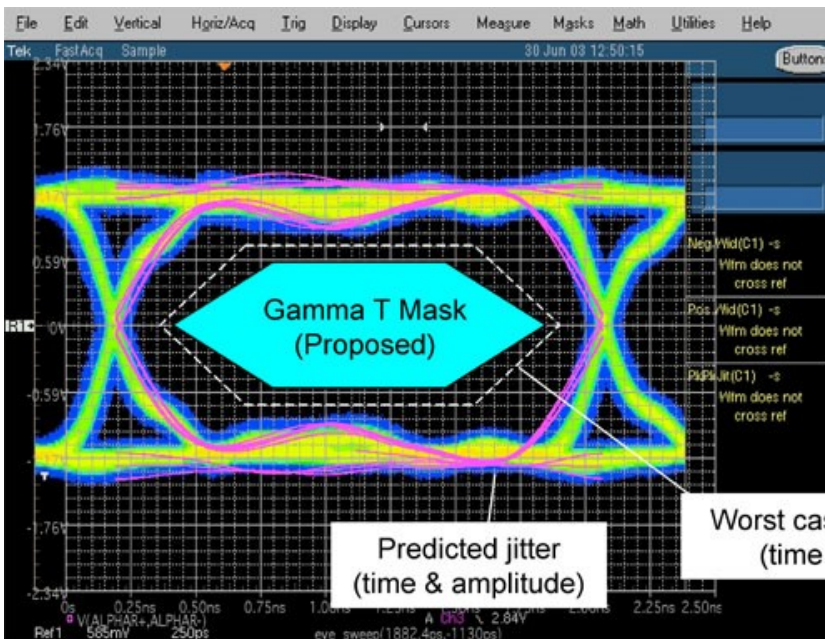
File Edit Vertical Horiz/Acq Trig Display Cursors Measure Masks Math Utilities Help

Tek FastAcq Sample 30 Jun 03 12:50:15 Buttons

2.34V

1.76V

0.59V

R1 0V

-0.59V

-1.76V

-2.34V

Gamma T Mask
(Proposed)

Neg.Wid(C1) -s
Wfm does not cross ref

Pos.Wid(C1) -s
Wfm does not cross ref

PkPkJit(C1) -s
Wfm does not cross ref

Worst ca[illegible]
(time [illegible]

Predicted jitter
(time & amplitude)

0s 0.25ns 0.50ns 0.75ns 1.0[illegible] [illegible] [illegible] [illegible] 2.25ns 2.50ns

W(ALPHAR+,ALPHAR-)
Ref1 565mV 250ps

A Ch3 \ 2.84V

eye_sweep(1882.4ps,-1130ps)